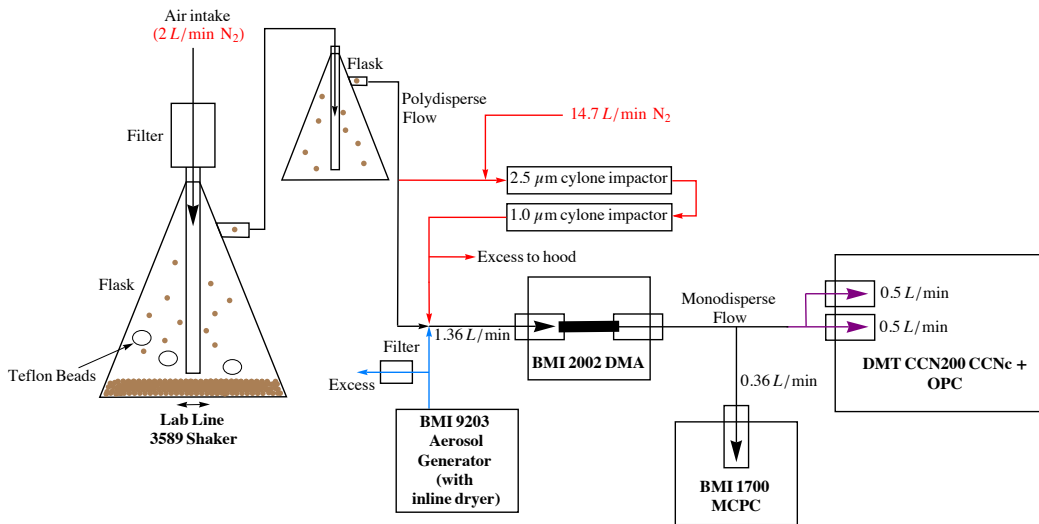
Air intake
(2 $L/\text{min}$ $N_2$)

Filter

Flask

Flask

Teflon Beads

Lab Line
3589 Shaker

Polydisperse
Flow

14.7 $L/\text{min}$ $N_2$

2.5 $\mu$m cylone impactor

1.0 $\mu$m cylone impactor

Excess to hood

Filter

Excess

1.36 $L/\text{min}$

BMI 9203
Aerosol
Generator
(with
inline dryer)

BMI 2002 DMA

Monodisperse
Flow

0.36 $L/\text{min}$

BMI 1700
MCPC

0.5 $L/\text{min}$

0.5 $L/\text{min}$

DMT CCN200 CCNc +
OPC